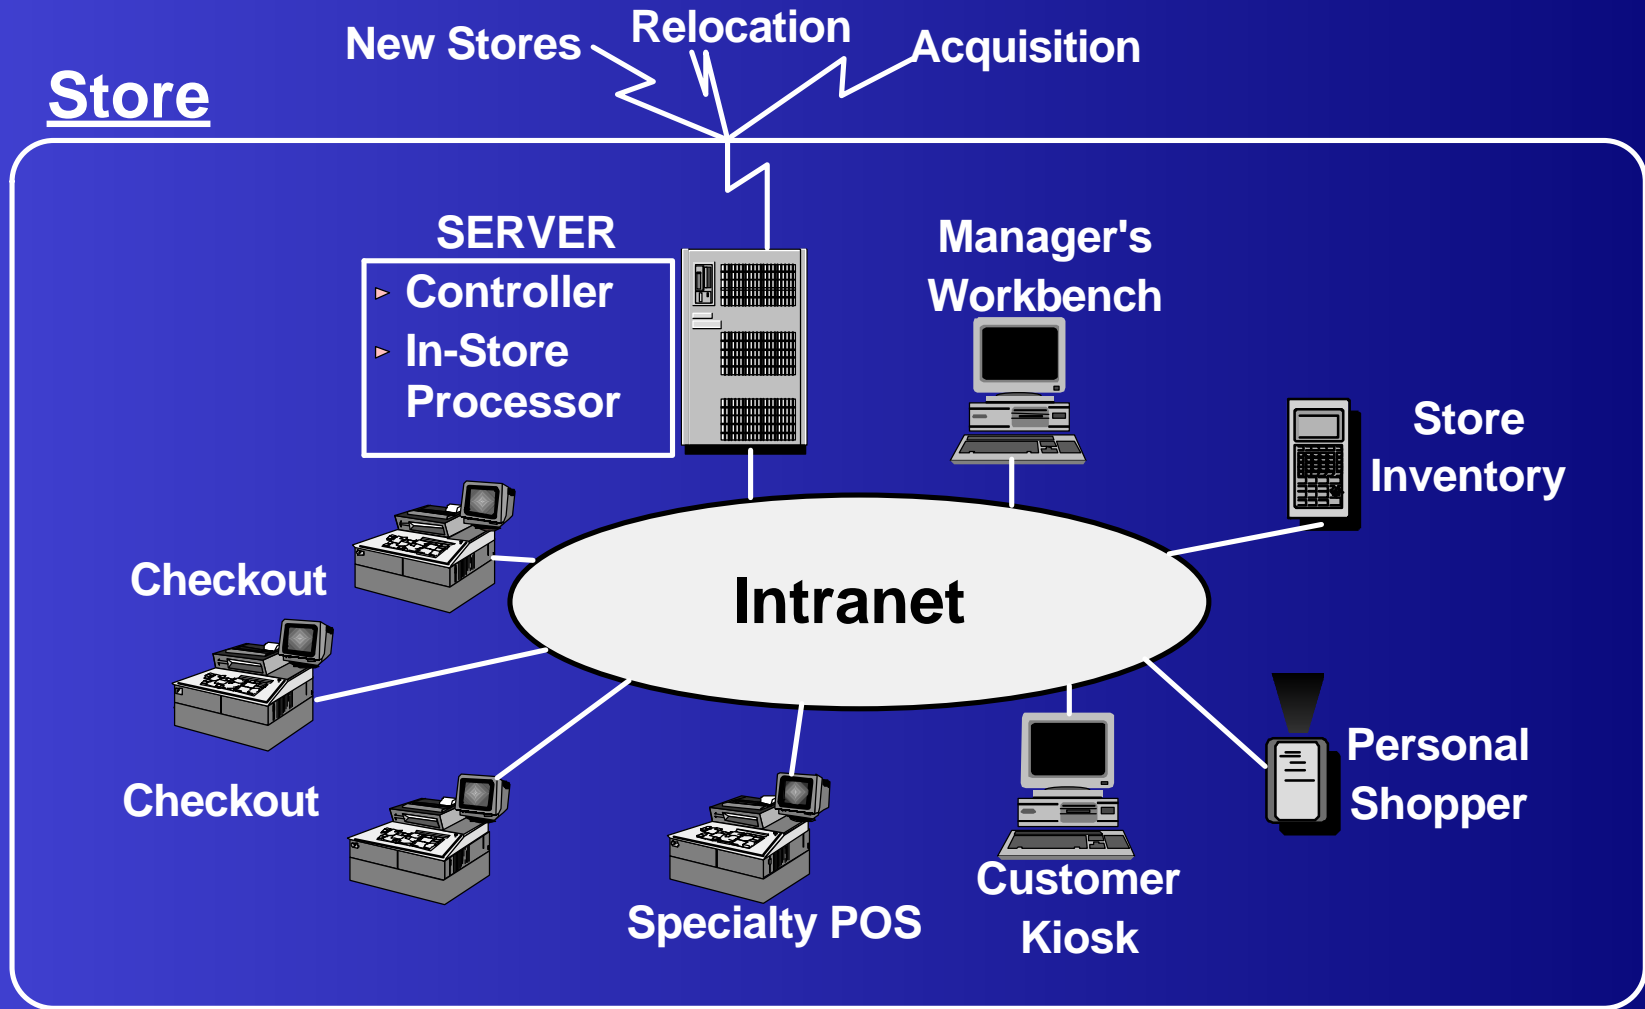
Store

New Stores

Relocation

Acquisition

SERVER

▸ Controller
▸ In-Store Processor

Manager's Workbench

Store Inventory

Checkout

Intranet

Checkout

Personal Shopper

Specialty POS

Customer Kiosk